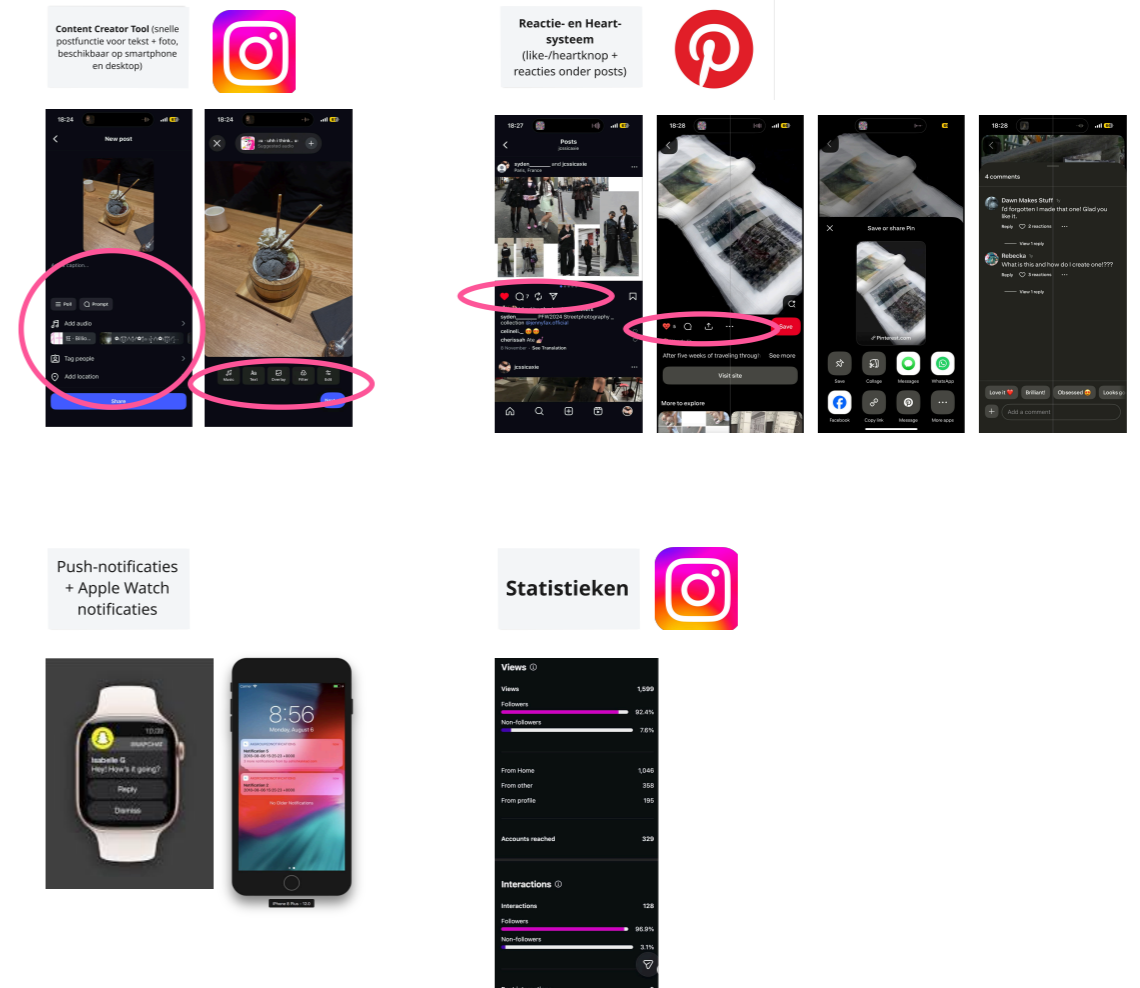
**Content Creator Tool** (snelle postfunctie voor tekst + foto, beschikbaar op smartphone en desktop)

18:24

New post

Poll

Prompt

Add audio

Tag people

Add location

Share

18:24

Music

Text

Overlay

Filter

Edit

**Reactie- en Heart-systeem**
(like-/heartknop + reacties onder posts)

18:27

Posts

jcssicaxie

syden_______ and jcssicaxie

Paris, France

syden_______ PFW2024 Streetphotography

collection

caliwei

cherissah

See Translation

jcssicaxie

18:28

Save

After five weeks of traveling through

See more

Visit site

More to explore

Save or share Pin

Pinterest.com

Save

Collage

Messages

WhatsApp

Facebook

Copy link

Message

More apps

18:28

4 comments

Dawn Makes Stuff

I'd forgotten I made that one! Glad you like it.

Reply

2 reactions

View 1 reply

Rebecka

What is this and how do I create one!???

Reply

3 reactions

View 1 reply

Love it ❤️

Brilliant!

Obsessed

Looks g

Add a comment

Push-notificaties + Apple Watch notificaties

10:09

SNAPCHAT

Isabelle G

Hey! How's it going?

Reply

Dismiss

8:56

Monday, August 6

Notification 1

Notification 2

No Older Notifications

iPhone 8 Plus - 12.0

**Statistieken**

Views

| Views | 1,599 |
|---|---|
| Followers | 92.4% |
| Non-followers | 7.6% |
| From Home | 1,046 |
| From other | 358 |
| From profile | 195 |
| Accounts reached | 329 |

Interactions

| Interactions | 128 |
|---|---|
| Followers | 96.9% |
| Non-followers | 3.1% |